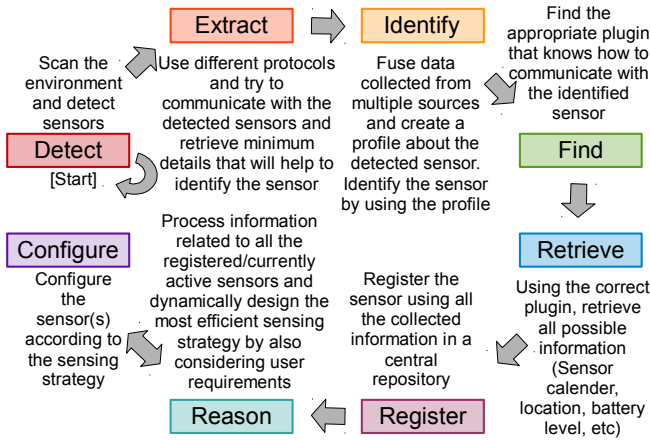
Extract

Identify

Find the appropriate plugin that knows how to communicate with the identified sensor

Scan the environment and detect sensors

Use different protocols and try to communicate with the detected sensors and retrieve minimum details that will help to identify the sensor

Fuse data collected from multiple sources and create a profile about the detected sensor. Identify the sensor by using the profile

Detect

[Start]

Find

Configure

Process information related to all the registered/currently active sensors and dynamically design the most efficient sensing strategy by also considering user requirements

Retrieve

Configure the sensor(s) according to the sensing strategy

Register the sensor using all the collected information in a central repository

Using the correct plugin, retrieve all possible information (Sensor calender, location, battery level, etc)

Reason

Register